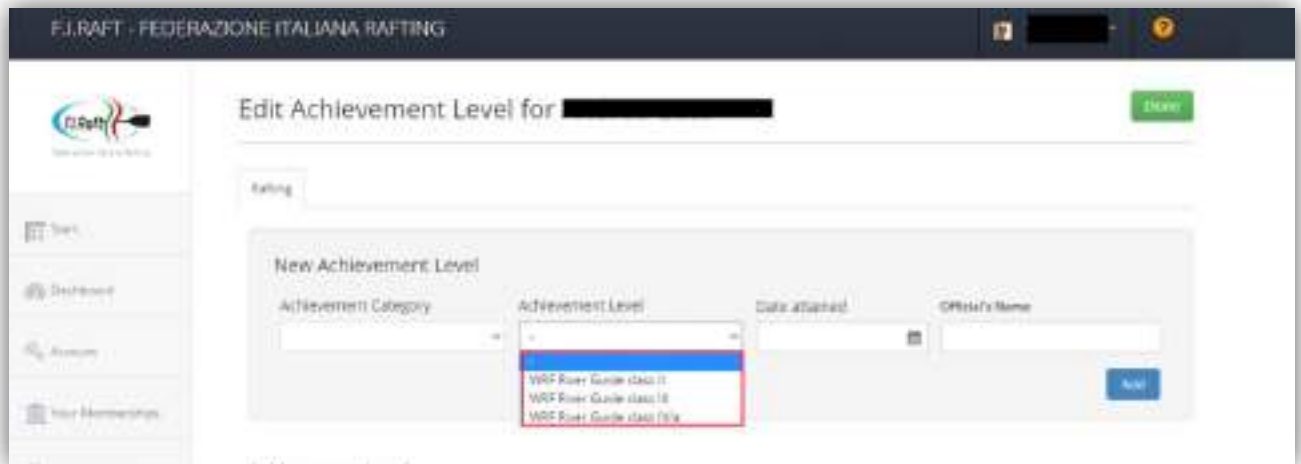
F.I.RAFT - FEDERAZIONE ITALIANA RAFTING

Edit Achievement Level for

Done

Rafting

Start

Dashboard

Account

Your Memberships

New Achievement Level

Achievement Category

Achievement Level

Date attained

Official's Name

-

WRF River Guide class II

WRF River Guide class III

WRF River Guide class IV

Add